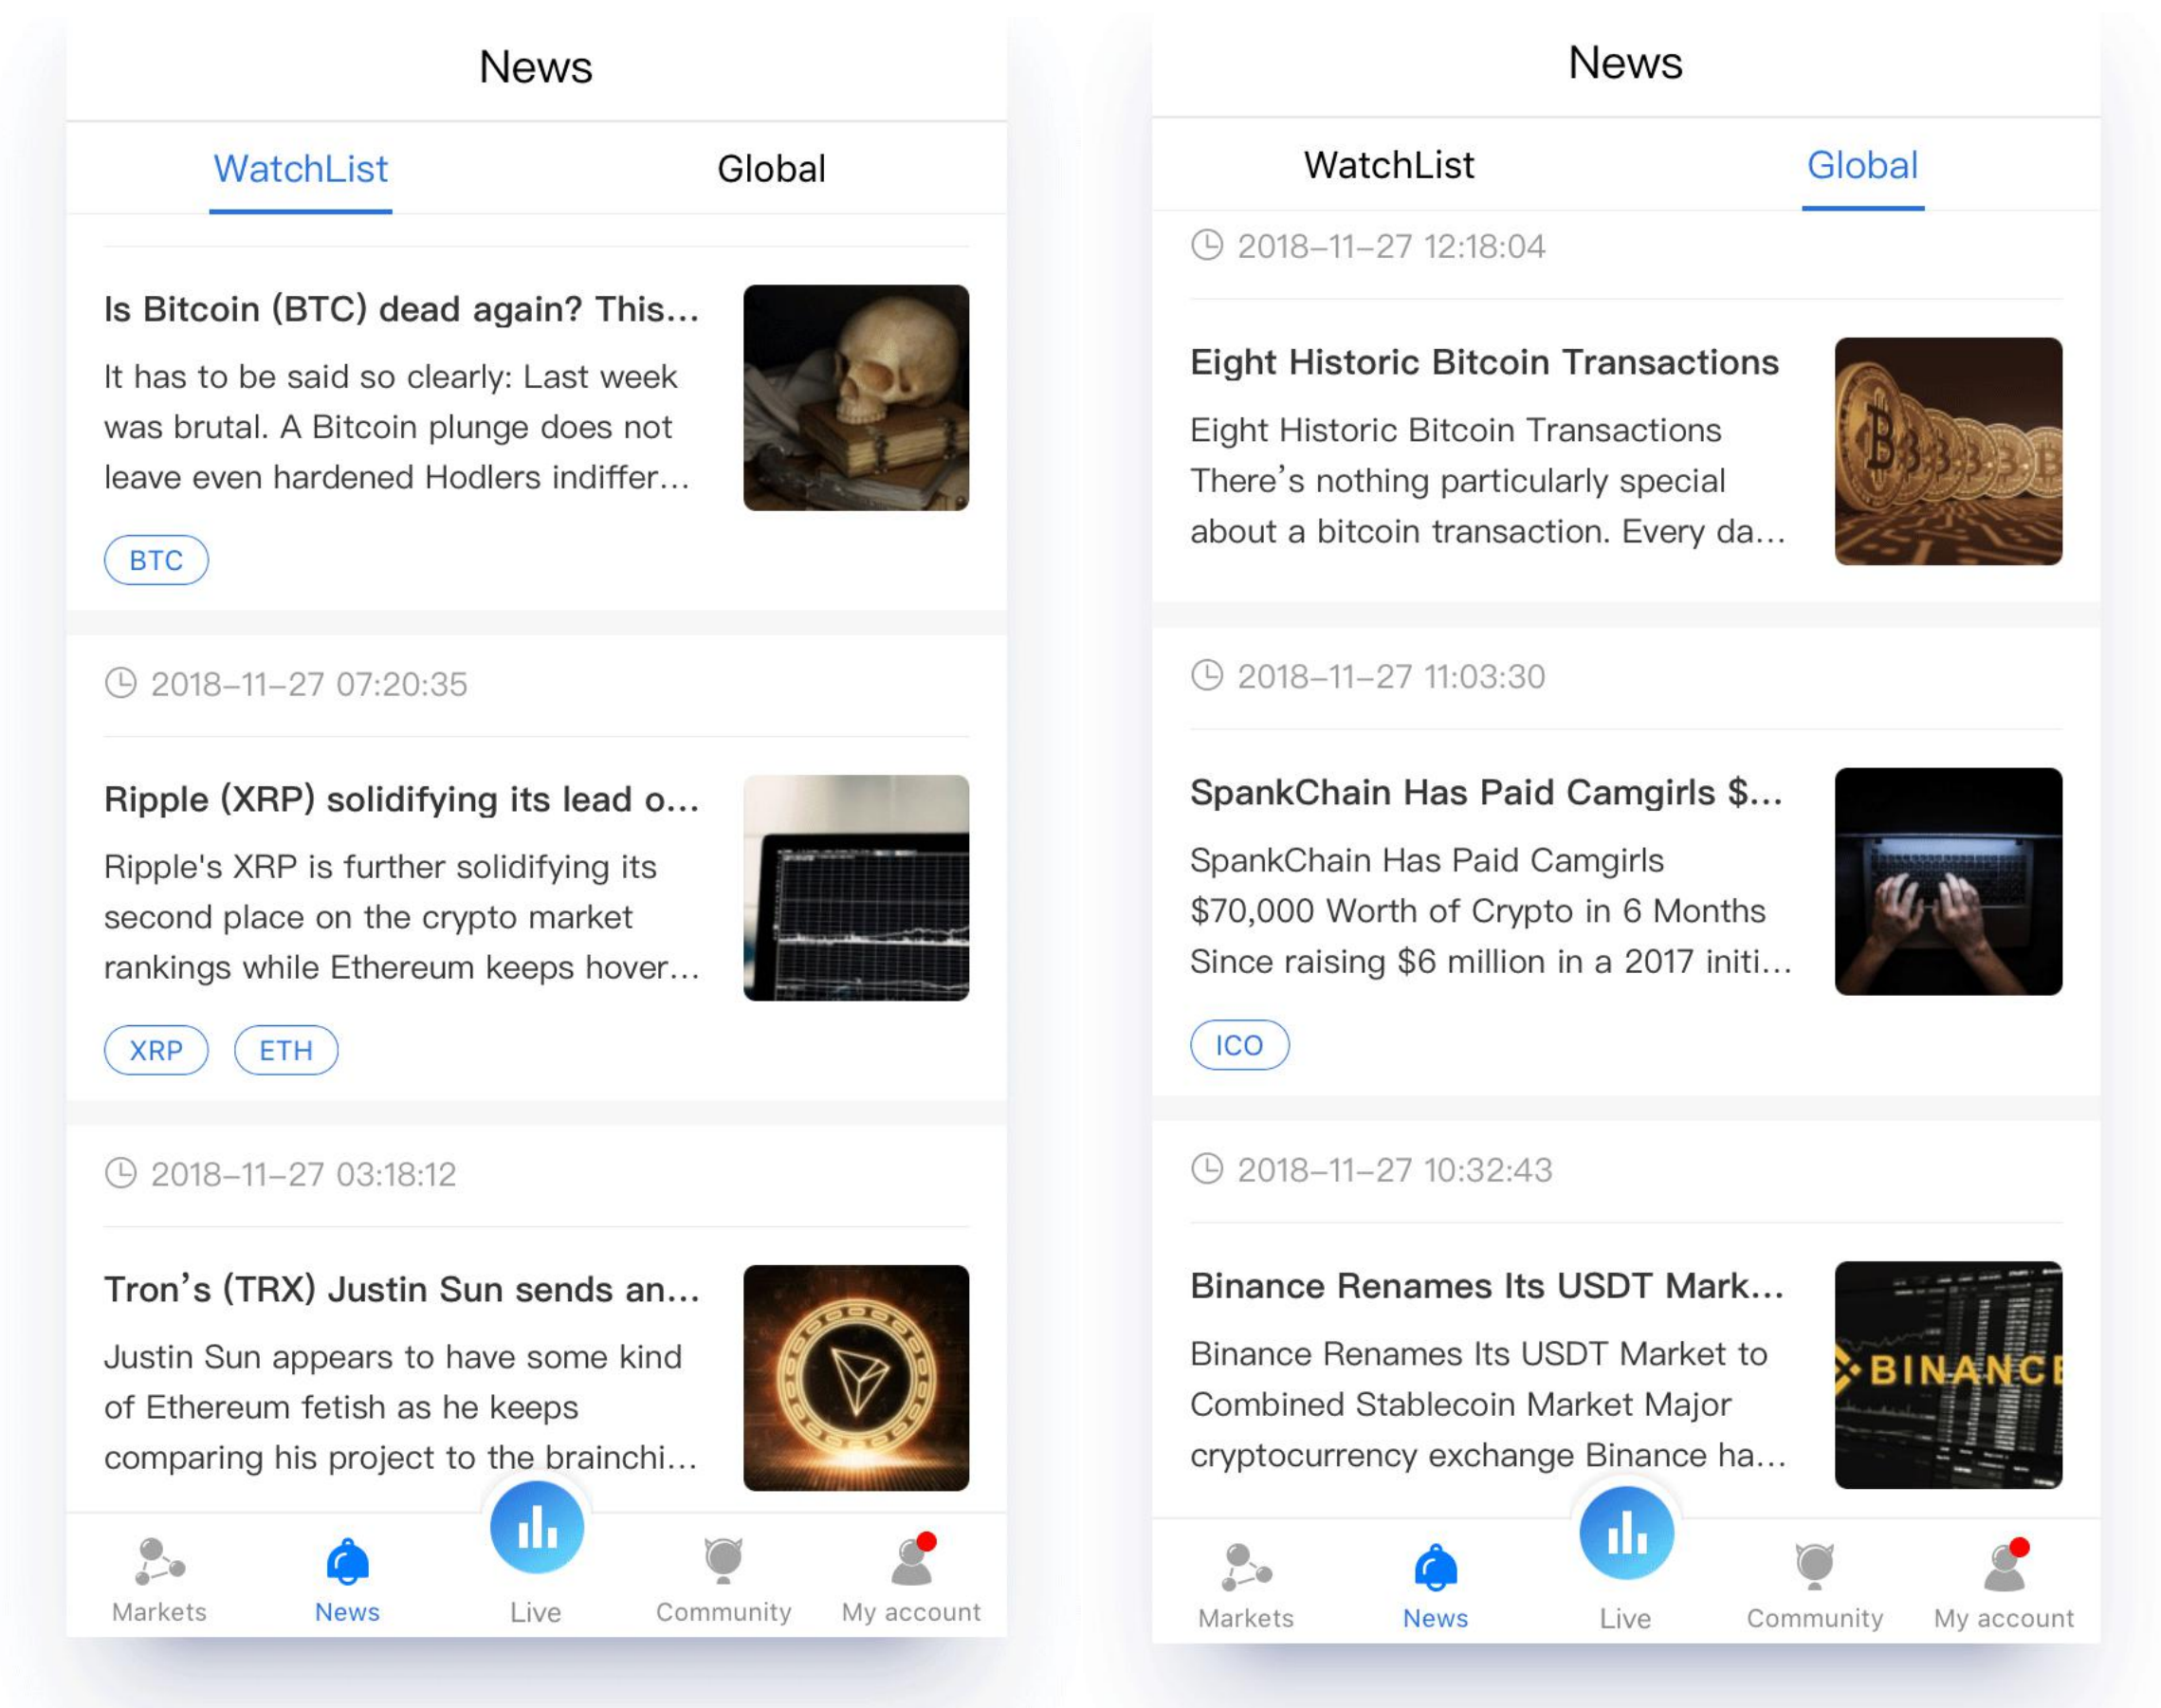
News

WatchList Global

Is Bitcoin (BTC) dead again? This...

It has to be said so clearly: Last week was brutal. A Bitcoin plunge does not leave even hardened Hodlers indiffer...

BTC

2018–11–27 07:20:35

Ripple (XRP) solidifying its lead o...

Ripple's XRP is further solidifying its second place on the crypto market rankings while Ethereum keeps hover...

XRP ETH

2018–11–27 03:18:12

Tron’s (TRX) Justin Sun sends an...

Justin Sun appears to have some kind of Ethereum fetish as he keeps comparing his project to the brainchi...

Markets News Live Community My account

News

WatchList Global

2018–11–27 12:18:04

Eight Historic Bitcoin Transactions

Eight Historic Bitcoin Transactions There’s nothing particularly special about a bitcoin transaction. Every da...

2018–11–27 11:03:30

SpankChain Has Paid Camgirls $...

SpankChain Has Paid Camgirls $70,000 Worth of Crypto in 6 Months Since raising $6 million in a 2017 initi...

ICO

2018–11–27 10:32:43

Binance Renames Its USDT Mark...

Binance Renames Its USDT Market to Combined Stablecoin Market Major cryptocurrency exchange Binance ha...

BINANCE

Markets News Live Community My account